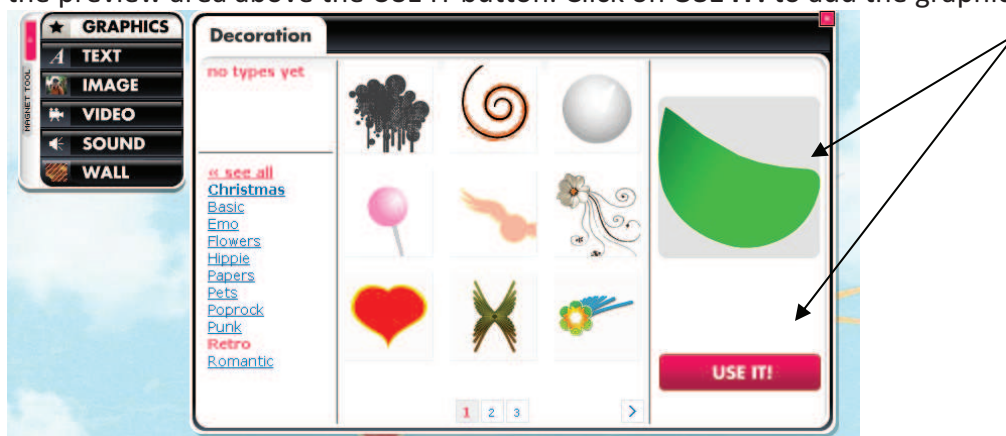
the preview area above the USE IT button. Click on USE IT! to add the graphic

GRAPHICS
TEXT
IMAGE
VIDEO
SOUND
WALL

MAGNET TOOL

Decoration

no types yet

« see all
Christmas
Basic
Emo
Flowers
Hippie
Papers
Pets
Poprock
Punk
Retro
Romantic

1 2 3

USE IT!